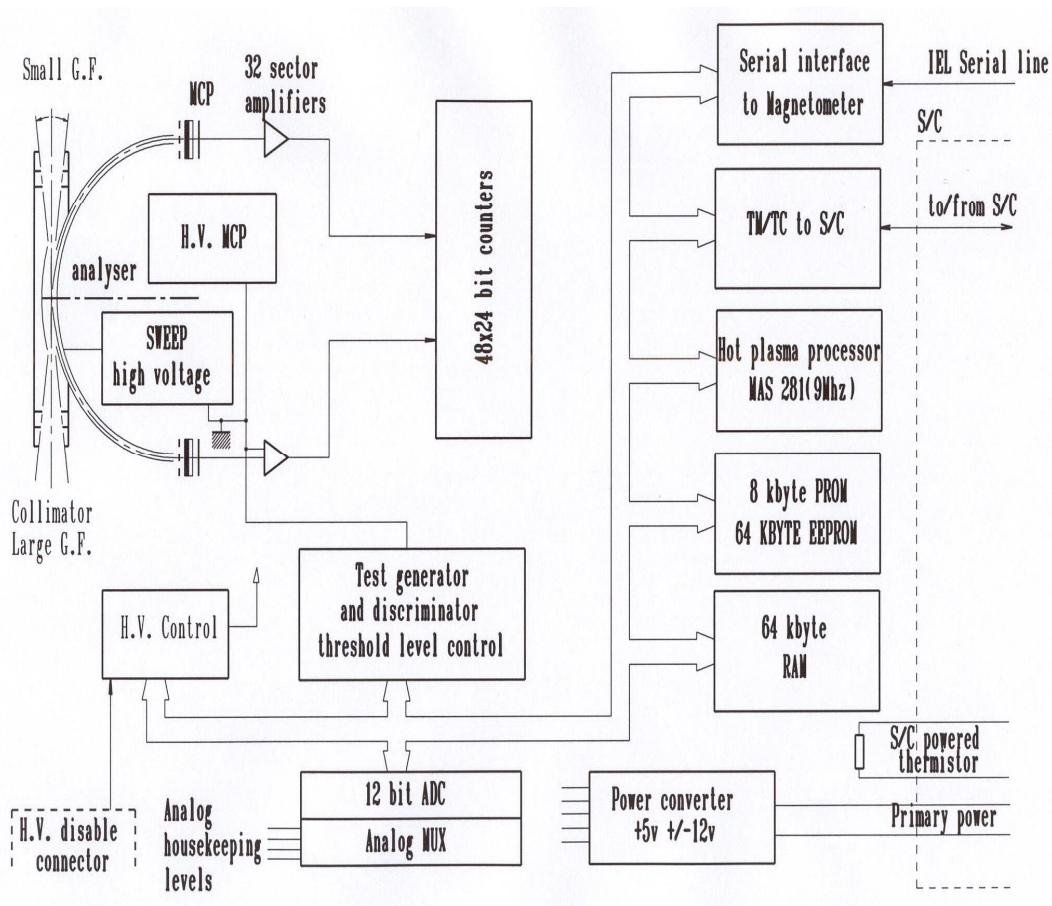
Small G.F.

MCP

32 sector amplifiers

analyser

H.V. MCP

SWEEP high voltage

Collimator
Large G.F.

48x24 bit counters

Serial interface to Magnetometer

IEL Serial line

S/C

TM/TC to S/C

to/from S/C

Hot plasma processor MAS 281(9Mhz)

8 kbyte PROM
64 KBYTE EEPROM

64 kbyte RAM

H.V. Control

Test generator and discriminator threshold level control

S/C powered thermistor

H.V. disable connector

Analog housekeeping levels

12 bit ADC

Analog MUX

Power converter +5v +/-12v

Primary power